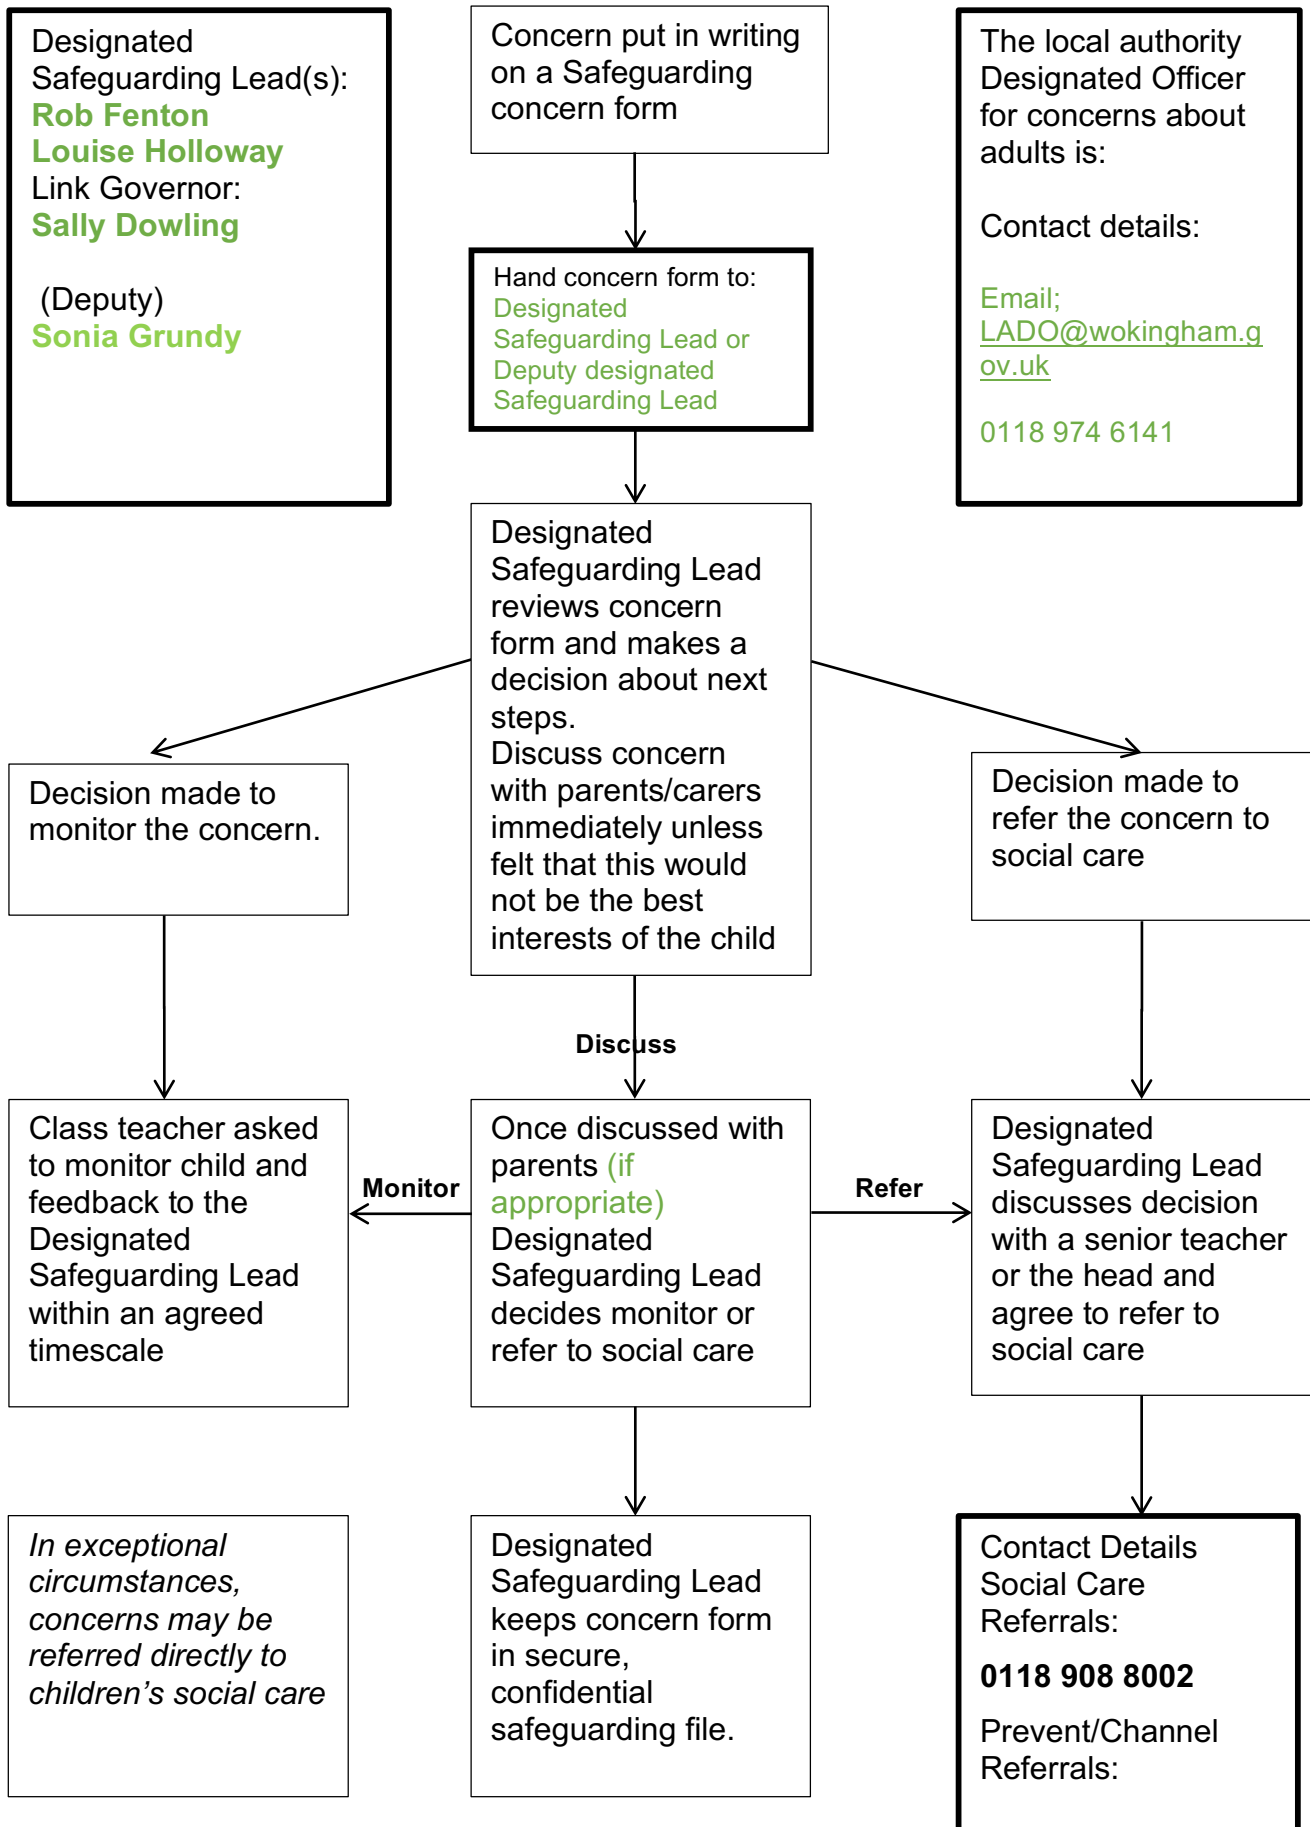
Designated Safeguarding Lead(s):
Rob Fenton
Louise Holloway
Link Governor:
Sally Dowling

(Deputy)
Sonia Grundy

Concern put in writing on a Safeguarding concern form

The local authority Designated Officer for concerns about adults is:

Contact details:

Email; LADO@wokingham.gov.uk

0118 974 6141

Hand concern form to:
Designated Safeguarding Lead or Deputy designated Safeguarding Lead

Designated Safeguarding Lead reviews concern form and makes a decision about next steps.
Discuss concern with parents/carers immediately unless felt that this would not be the best interests of the child

Decision made to monitor the concern.

Decision made to refer the concern to social care

Discuss

Class teacher asked to monitor child and feedback to the Designated Safeguarding Lead within an agreed timescale

Monitor

Once discussed with parents (if appropriate) Designated Safeguarding Lead decides monitor or refer to social care

Refer

Designated Safeguarding Lead discusses decision with a senior teacher or the head and agree to refer to social care

In exceptional circumstances, concerns may be referred directly to children's social care

Designated Safeguarding Lead keeps concern form in secure, confidential safeguarding file.

Contact Details Social Care Referrals:

0118 908 8002

Prevent/Channel Referrals: